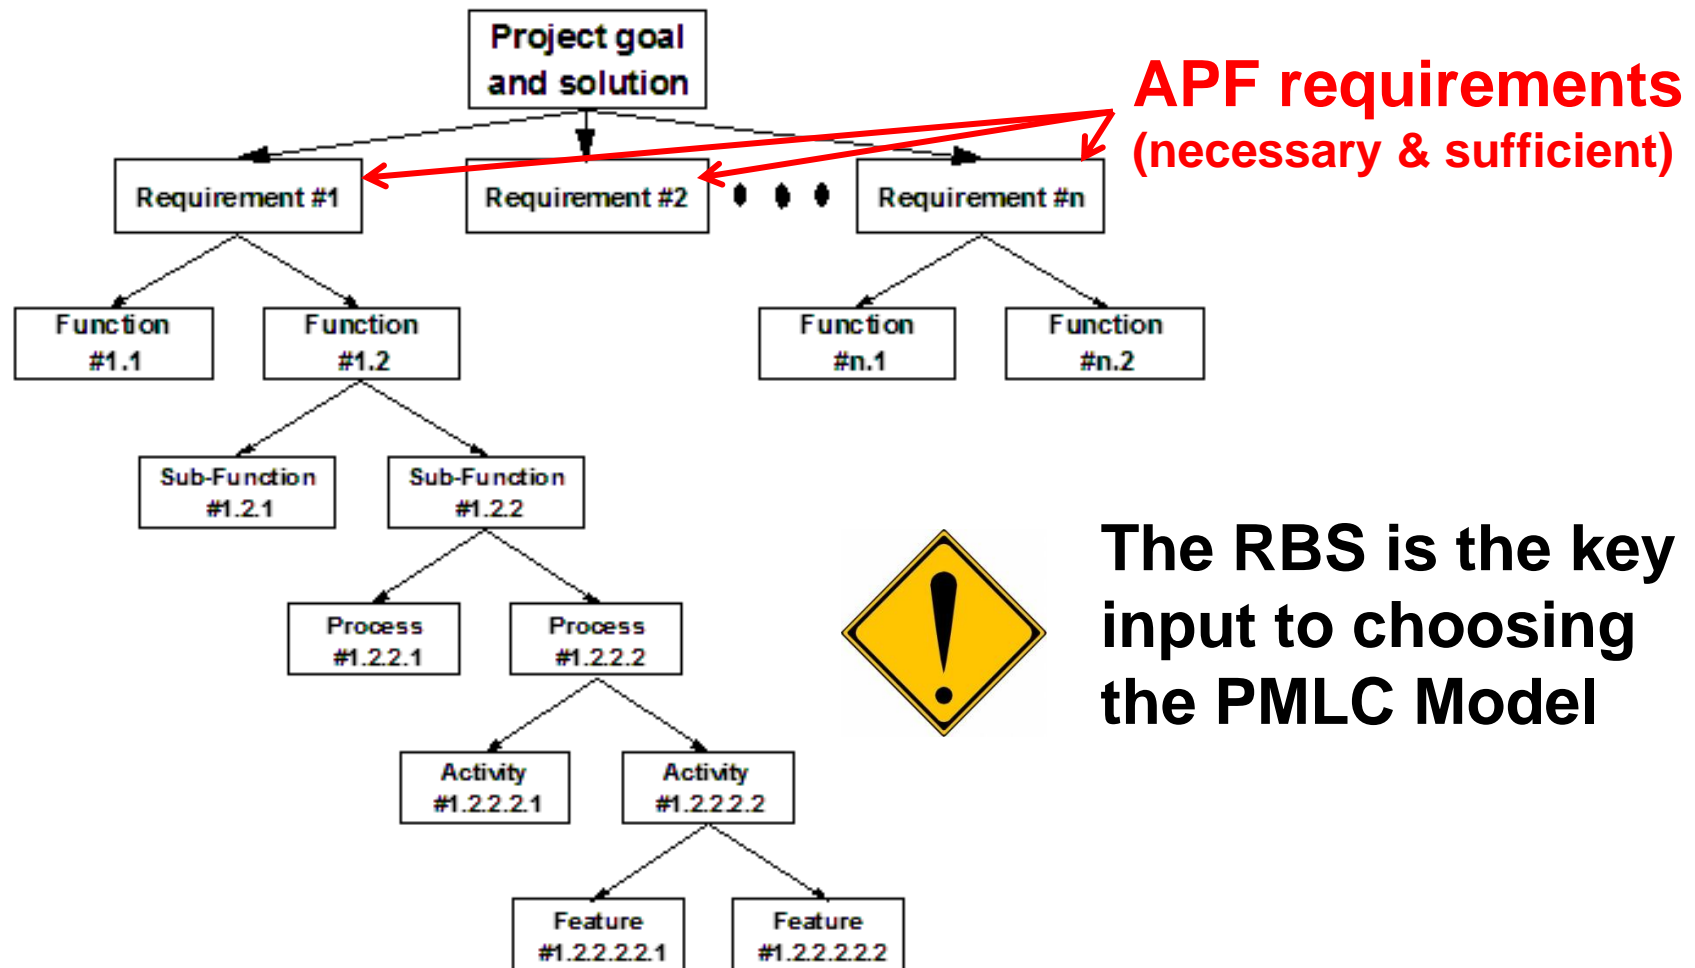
Project goal and solution

APF requirements
(necessary & sufficient)

Requirement #1

Requirement #2

Requirement #n

Function #1.1

Function #1.2

Function #n.1

Function #n.2

Sub-Function #1.2.1

Sub-Function #1.2.2

Process #1.2.2.1

Process #1.2.2.2

Activity #1.2.2.2.1

Activity #1.2.2.2.2

Feature #1.2.2.2.2.1

Feature #1.2.2.2.2.2

The RBS is the key input to choosing the PMLC Model